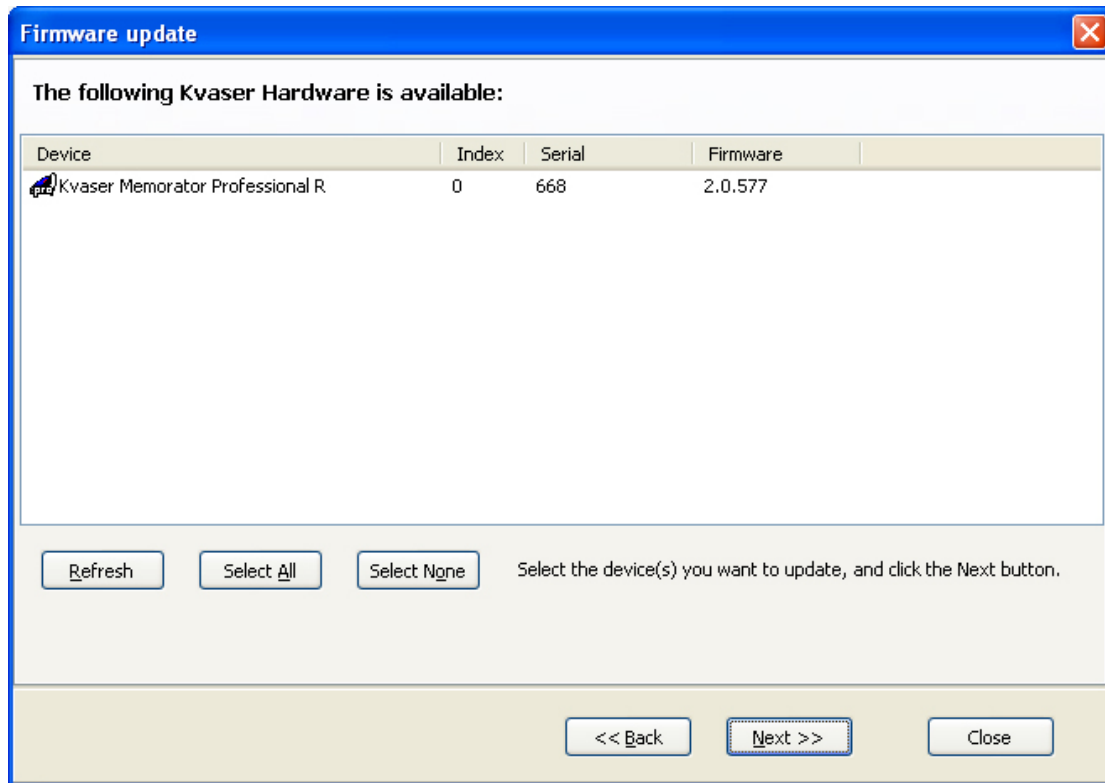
Firmware update

The following Kvaser Hardware is available:

| Device | Index | Serial | Firmware |
|---|---|---|---|
| Kvaser Memorator Professional R | 0 | 668 | 2.0.577 |

Refresh | Select All | Select None

Select the device(s) you want to update, and click the Next button.

<< Back | Next >> | Close